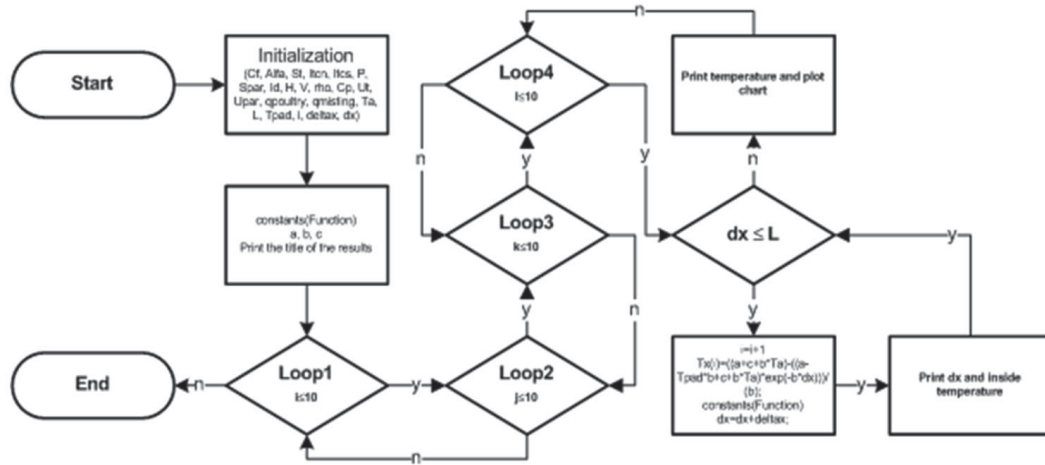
Start

Initialization
(Cf, Alfa, St, Itcn, Itcs, P, Spar, Id, H, V, rho, Cp, Ut, Upar, qpoultry, qmisting, Ta, L, Tpad, i, deltax, dx)

constants(Function)
a, b, c
Print the title of the results

End

n

Loop1
i≤10

y

Loop2
j≤10

y

n

Loop3
k≤10

y

n

Loop4
l≤10

n

y

Print temperature and plot chart

n

dx ≤ L

y

i=i+1
Tx(i)=((a+c+b*Ta)-((a-Tpad*b+c+b*Ta)*exp(-b*dx)))/(b);
constants(Function)
dx=dx+deltax;

y

Print dx and inside temperature

y

n